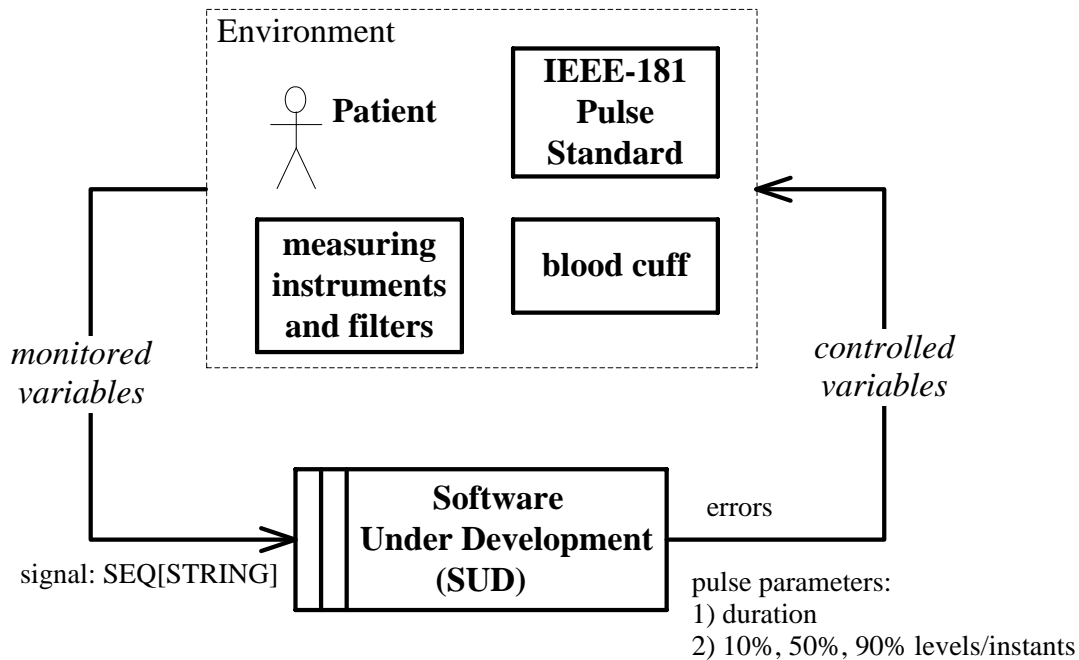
Environment

Patient

IEEE-181 Pulse Standard

measuring instruments and filters

blood cuff

monitored variables

controlled variables

Software Under Development (SUD)

errors

signal: SEQ[STRING]

pulse parameters:
1) duration
2) 10%, 50%, 90% levels/instants